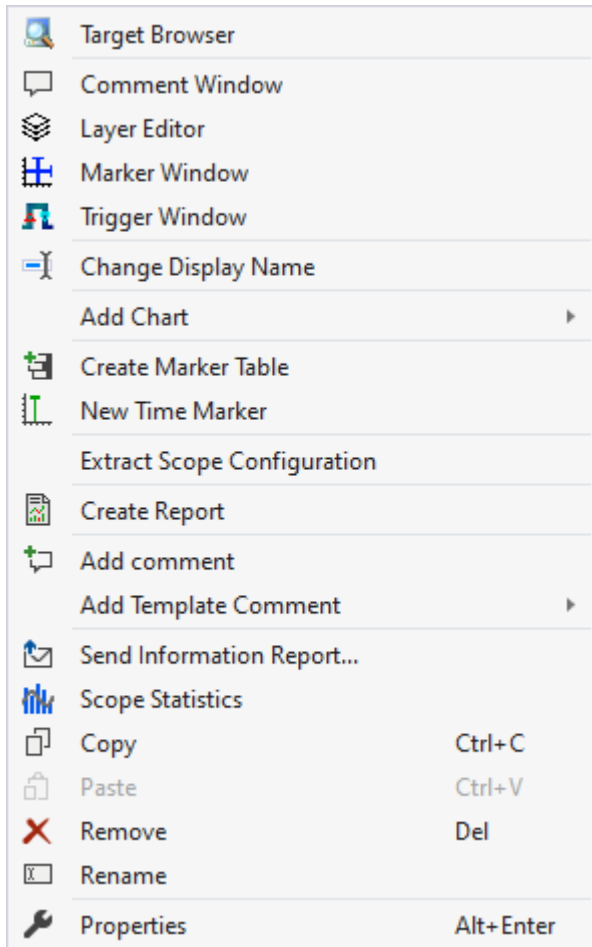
Target Browser

Comment Window
Layer Editor
Marker Window
Trigger Window

Change Display Name

Add Chart

Create Marker Table
New Time Marker

Extract Scope Configuration

Create Report

Add comment
Add Template Comment

Send Information Report...
Scope Statistics
Copy Ctrl+C
Paste Ctrl+V
Remove Del
Rename

Properties Alt+Enter